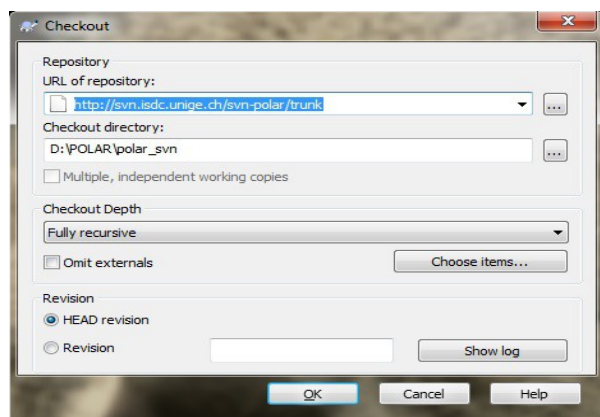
Checkout

Repository
URL of repository:
http://svn.isdc.unige.ch/svn-polar/trunk
...
Checkout directory:
D:\POLAR\polar_svn
...
Multiple, independent working copies

Checkout Depth
Fully recursive
Omit externals
Choose items...

Revision
HEAD revision
Revision
Show log

OK
Cancel
Help